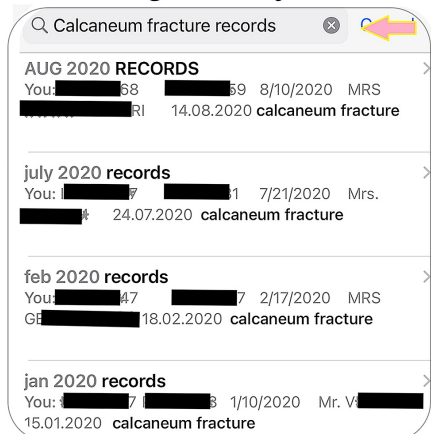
Calcaneum fracture records

AUG 2020 RECORDS
You:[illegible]68 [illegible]59 8/10/2020 MRS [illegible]RI 14.08.2020 calcaneum fracture

july 2020 records
You: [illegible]7 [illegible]1 7/21/2020 Mrs. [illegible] 24.07.2020 calcaneum fracture

feb 2020 records
You:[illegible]47 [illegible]7 2/17/2020 MRS G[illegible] 18.02.2020 calcaneum fracture

jan 2020 records
You: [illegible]7 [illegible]3 1/10/2020 Mr. V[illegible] 15.01.2020 calcaneum fracture